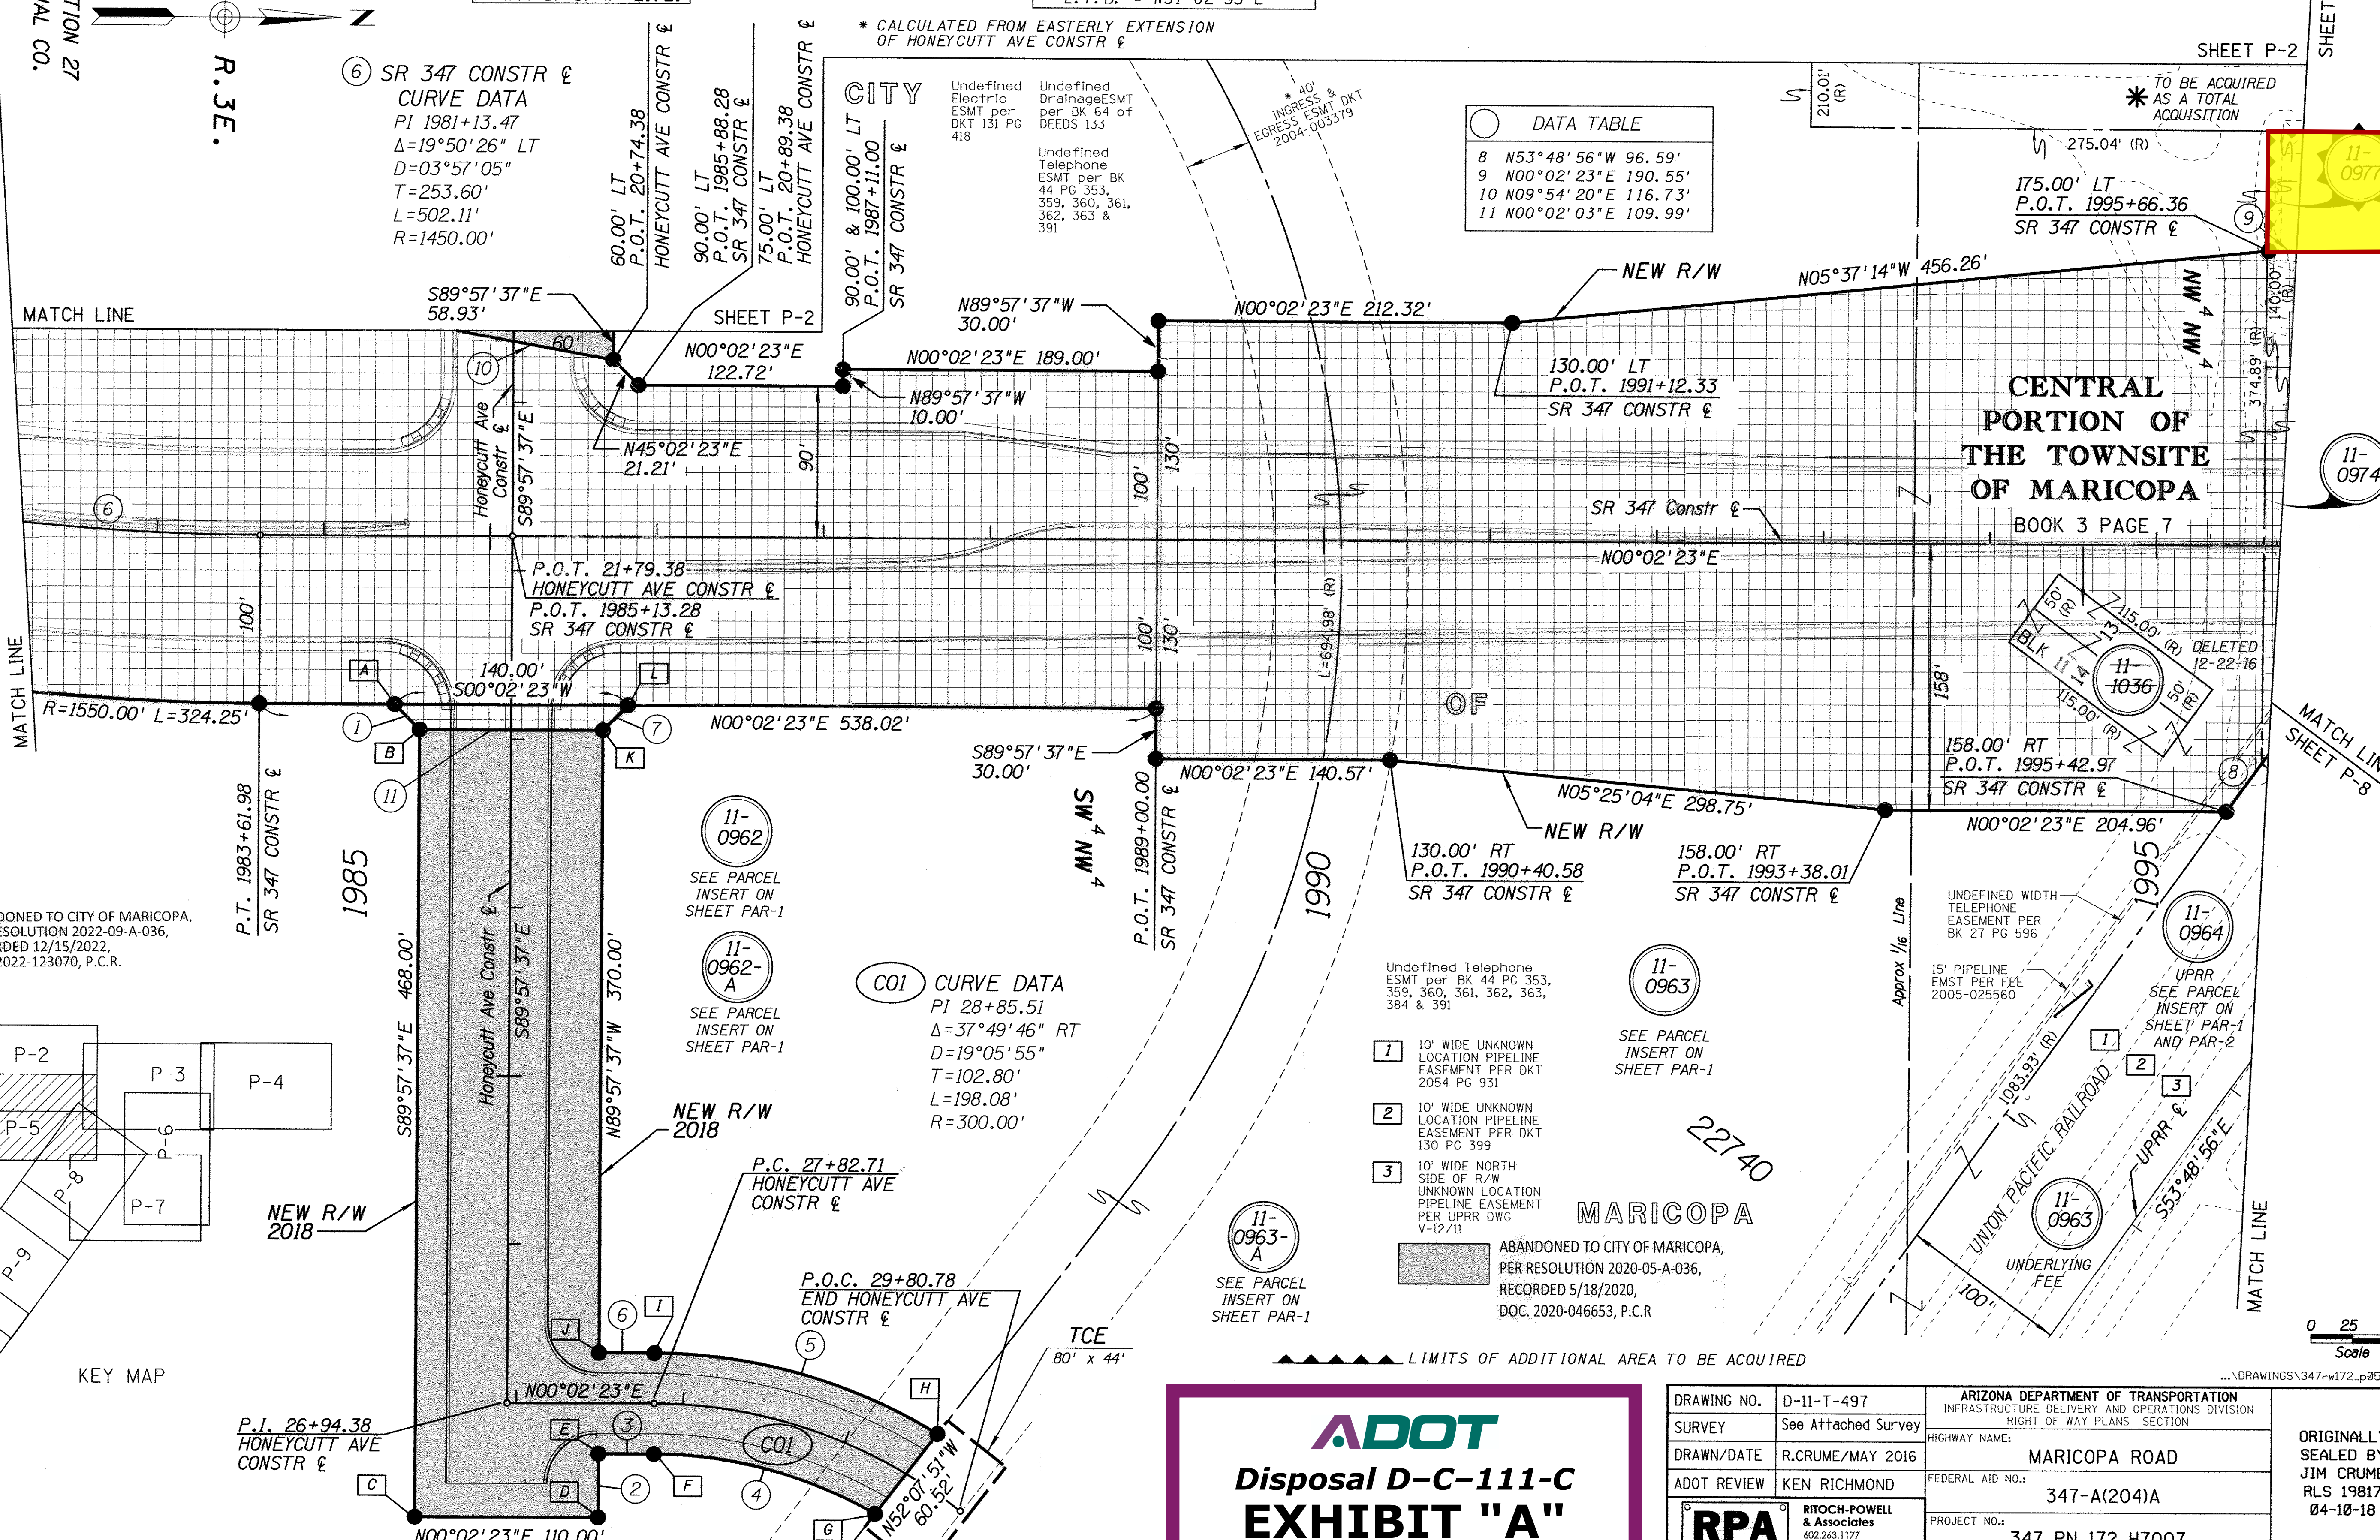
TION 27
AL CO.

R.3E.

N

* CALCULATED FROM EASTERLY EXTENSION OF HONEYCUTT AVE CONSTR ℄

SHEET P-2

⑥ SR 347 CONSTR ℄
CURVE DATA
PI 1981+13.47
Δ=19°50'26" LT
D=03°57'05"
T=253.60'
L=502.11'
R=1450.00'

60.00' LT
P.O.T. 20+74.38
HONEYCUTT AVE CONSTR ℄

90.00' LT
P.O.T. 1985+88.28
SR 347 CONSTR ℄

75.00' LT
P.O.T. 20+89.38
HONEYCUTT AVE CONSTR ℄

90.00' & 100.00' LT
P.O.T. 1987+11.00
SR 347 CONSTR ℄

CITY

Undefined Electric ESMT per DKT 131 PG 418

Undefined DrainageESMT per BK 64 of DEEDS 133

Undefined Telephone ESMT per BK 44 PG 353, 359, 360, 361, 362, 363 & 391

* 40' INGRESS & EGRESS ESMT DKT 2004-003379

DATA TABLE
8 N53°48'56"W 96.59'
9 N00°02'23"E 190.55'
10 N09°54'20"E 116.73'
11 N00°02'03"E 109.99'

210.01' (R)

TO BE ACQUIRED AS A TOTAL ACQUISITION

275.04' (R)

175.00' LT
P.O.T. 1995+66.36
SR 347 CONSTR ℄

11-0977

MATCH LINE

S89°57'37"E
58.93'

SHEET P-2

60'

N00°02'23"E
122.72'

N00°02'23"E 189.00'

N89°57'37"W
30.00'

N00°02'23"E 212.32'

NEW R/W

N05°37'14"W 456.26'

NW 4 NW 4

140.00' (R)

374.89' (R)

10

N89°57'37"W
10.00'

N45°02'23"E
21.21'

Honeycutt Ave Constr ℄

S89°57'37"E

90'

100'

130'

130.00' LT
P.O.T. 1991+12.33
SR 347 CONSTR ℄

CENTRAL PORTION OF THE TOWNSITE OF MARICOPA
BOOK 3 PAGE 7

11-0974

6

SR 347 Constr ℄

N00°02'23"E

P.O.T. 21+79.38
HONEYCUTT AVE CONSTR ℄
P.O.T. 1985+13.28
SR 347 CONSTR ℄

100'

MATCH LINE

L=694.98' (R)

100'

130'

50' (R)

115.00' (R)

13

BLK 11

14

11-1036

DELETED 12-22-16

50' (R)

115.00' (R)

158'

A

140.00'

S00°02'23"W

L

R=1550.00' L=324.25'

OF

N00°02'23"E 538.02'

1

7

B

K

S89°57'37"E
30.00'

N00°02'23"E 140.57'

158.00' RT
P.O.T. 1995+42.97
SR 347 CONSTR ℄

8

MATCH LINE SHEET P-8

11

N05°25'04"E 298.75'

NEW R/W

N00°02'23"E 204.96'

11-0962
SEE PARCEL INSERT ON SHEET PAR-1

SW 4 NW 4

P.O.T. 1989+00.00
SR 347 CONSTR ℄

1990

130.00' RT
P.O.T. 1990+40.58
SR 347 CONSTR ℄

158.00' RT
P.O.T. 1993+38.01
SR 347 CONSTR ℄

1995

P.T. 1983+61.98
SR 347 CONSTR ℄

1985

DONED TO CITY OF MARICOPA, ESOLUTION 2022-09-A-036, DED 12/15/2022, 2022-123070, P.C.R.

Honeycutt Ave Constr ℄

S89°57'37"E

468.00'

S89°57'37"E

370.00'

N89°57'37"W

11-0962-A
SEE PARCEL INSERT ON SHEET PAR-1

C01 CURVE DATA
PI 28+85.51
Δ=37°49'46" RT
D=19°05'55"
T=102.80'
L=198.08'
R=300.00'

Undefined Telephone ESMT per BK 44 PG 353, 359, 360, 361, 362, 363, 384 & 391

11-0963
SEE PARCEL INSERT ON SHEET PAR-1

Approx 1/16 Line

UNDEFINED WIDTH TELEPHONE EASEMENT PER BK 27 PG 596

15' PIPELINE EMST PER FEE 2005-025560

11-0964
UPRR
SEE PARCEL INSERT ON SHEET PAR-1 AND PAR-2

P-2
P-3
P-4
P-5
P-6
P-8
P-7
P-9

KEY MAP

NEW R/W 2018

NEW R/W 2018

1 10' WIDE UNKNOWN LOCATION PIPELINE EASEMENT PER DKT 2054 PG 931

2 10' WIDE UNKNOWN LOCATION PIPELINE EASEMENT PER DKT 130 PG 399

3 10' WIDE NORTH SIDE OF R/W UNKNOWN LOCATION PIPELINE EASEMENT PER UPRR DWG V-12/11

22740

1083.93' (R)

UNION PACIFIC RAILROAD

UPRR ℄

S53°48'56"E

MARICOPA

P.C. 27+82.71
HONEYCUTT AVE CONSTR ℄

P.O.C. 29+80.78
END HONEYCUTT AVE CONSTR ℄

11-0963-A
SEE PARCEL INSERT ON SHEET PAR-1

ABANDONED TO CITY OF MARICOPA, PER RESOLUTION 2020-05-A-036, RECORDED 5/18/2020, DOC. 2020-046653, P.C.R

11-0963
UNDERLYING FEE

100'

MATCH LINE

0 25
Scale

J 6 I
5
TCE
80' x 44'

LIMITS OF ADDITIONAL AREA TO BE ACQUIRED

...\DRAWINGS\347rw172_p05

N00°02'23"E
H
E 3
C01
P.I. 26+94.38
HONEYCUTT AVE CONSTR ℄
C D 2 F 4
G
N52°07'51"W 60.52'
N00°02'23"E 110.00'

ADOT
Disposal D-C-111-C
EXHIBIT "A"

| DRAWING NO. | D-11-T-497 |
|---|---|
| SURVEY | See Attached Survey |
| DRAWN/DATE | R.CRUME/MAY 2016 |
| ADOT REVIEW | KEN RICHMOND |

RPA RITOCH-POWELL & Associates 602.263.1177

ARIZONA DEPARTMENT OF TRANSPORTATION
INFRASTRUCTURE DELIVERY AND OPERATIONS DIVISION
RIGHT OF WAY PLANS SECTION
HIGHWAY NAME:
MARICOPA ROAD
FEDERAL AID NO.:
347-A(204)A
PROJECT NO.:
347 PN 172 H7007

ORIGINALL SEALED BY JIM CRUME RLS 19817 04-10-18